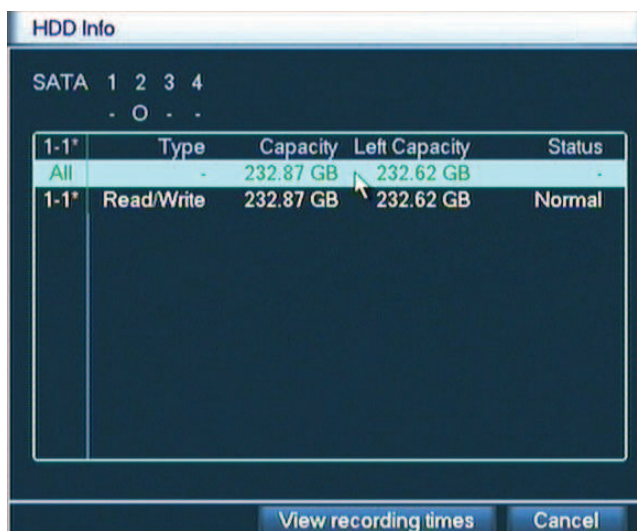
HDD Info

SATA 1 2 3 4
- O - -

| 1-1* | Type | Capacity | Left Capacity | Status |
|---|---|---|---|---|
| All | - | 232.87 GB | 232.62 GB | - |
| 1-1* | Read/Write | 232.87 GB | 232.62 GB | Normal |

View recording times
Cancel